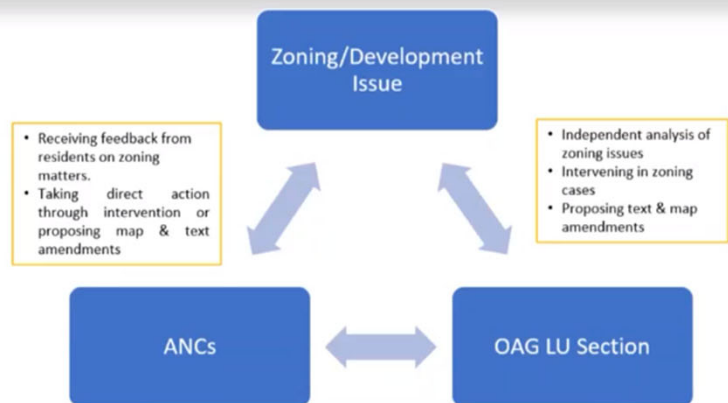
Zoning/Development Issue

• Receiving feedback from residents on zoning matters.
• Taking direct action through intervention or proposing map & text amendments

• Independent analysis of zoning issues
• Intervening in zoning cases
• Proposing text & map amendments

ANCs

OAG LU Section